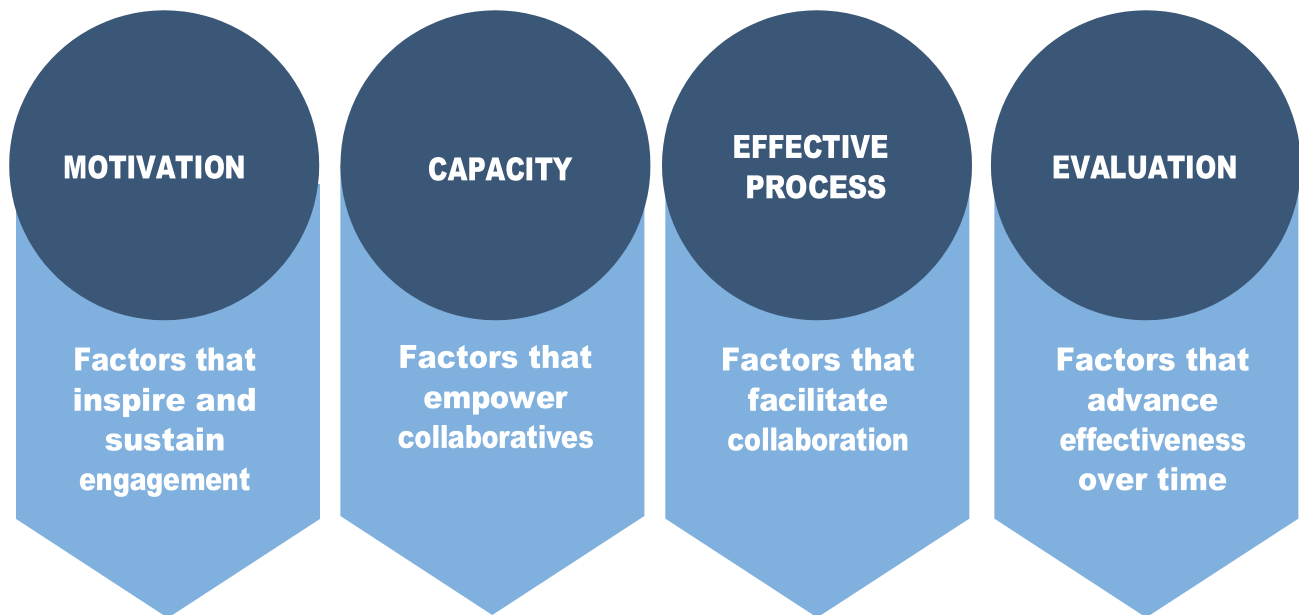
MOTIVATION

Factors that inspire and sustain engagement

CAPACITY

Factors that empower collaboratives

EFFECTIVE PROCESS

Factors that facilitate collaboration

EVALUATION

Factors that advance effectiveness over time